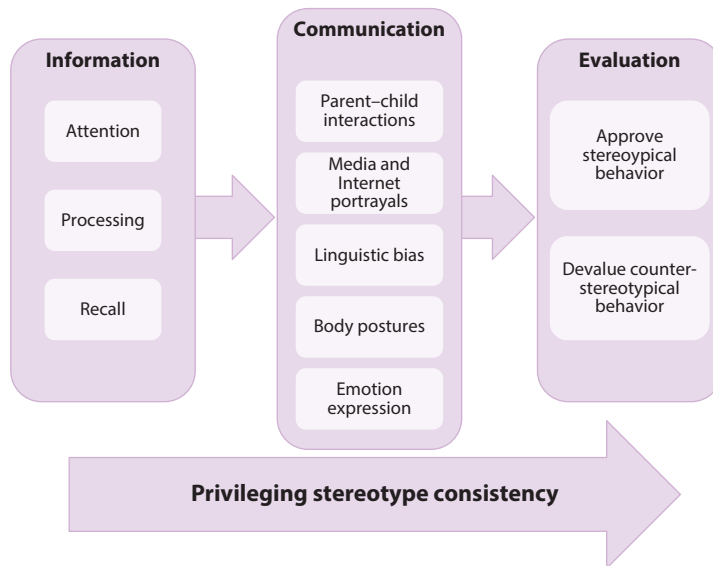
Information

Attention

Processing

Recall

Communication

Parent–child interactions

Media and Internet portrayals

Linguistic bias

Body postures

Emotion expression

Evaluation

Approve stereoypical behavior

Devalue counter-stereotypical behavior

Privileging stereotype consistency